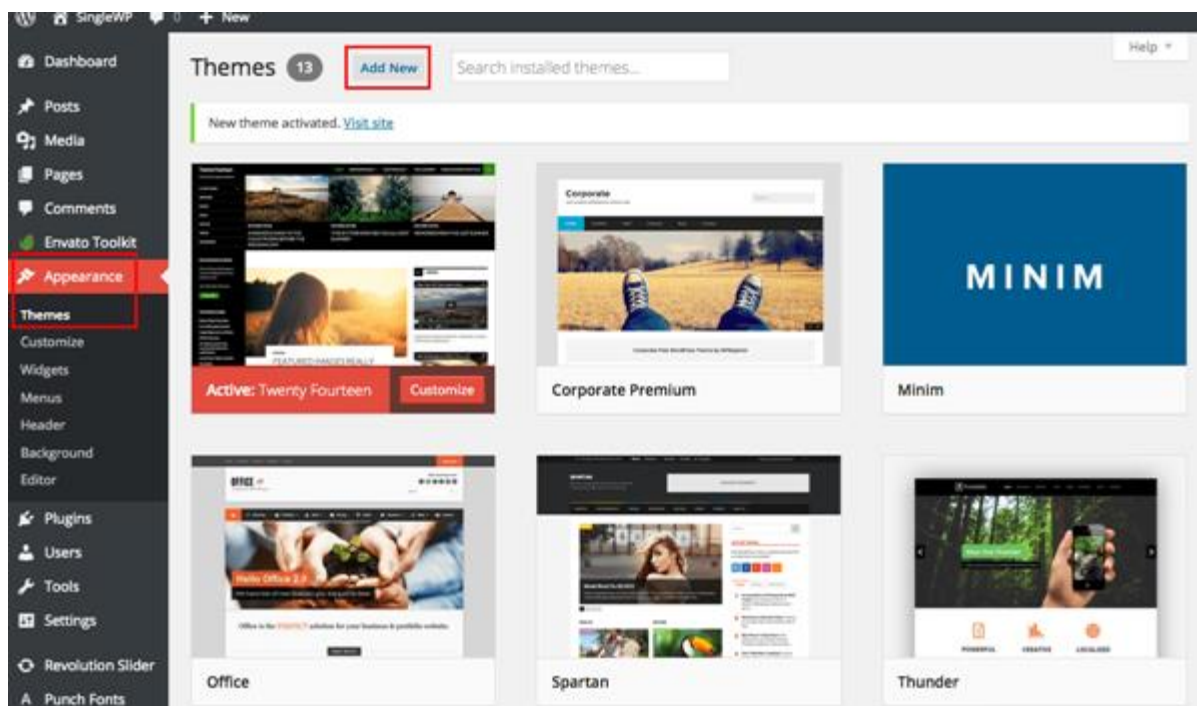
SingleWP 0 + New

Dashboard
Posts
Media
Pages
Comments
Envato Toolkit
Appearance
Themes
Customize
Widgets
Menus
Header
Background
Editor
Plugins
Users
Tools
Settings
Revolution Slider
Punch Fonts

Themes 13 Add New Search installed themes...

Help

New theme activated. Visit site

FEATURED IMAGES REALLY

Active: Twenty Fourteen Customize

Corporate

Corporate Premium

MINIM

Minim

Hello Office 2.0

Office is the PERFECT solution for your business & portfolio website.

Office

Spartan

POWERFUL CREATIVE LOCALIZED

Thunder